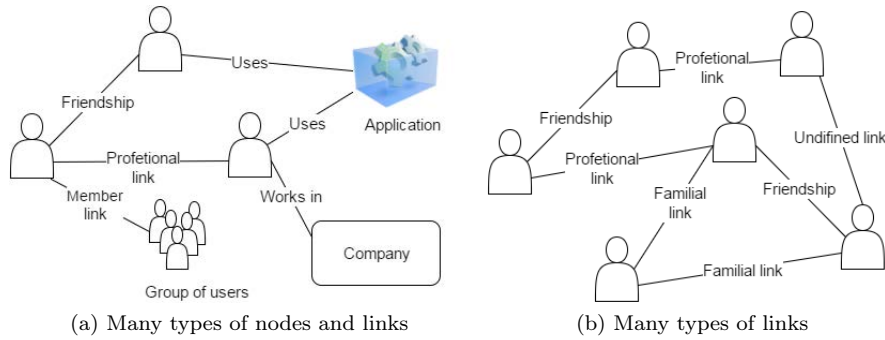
Uses
Friendship
Uses
Application
Profetional link
Member link
Works in
Company
Group of users
(a) Many types of nodes and links

Profetional link
Friendship
Profetional link
Undifined link
Familial link
Friendship
Familial link
(b) Many types of links